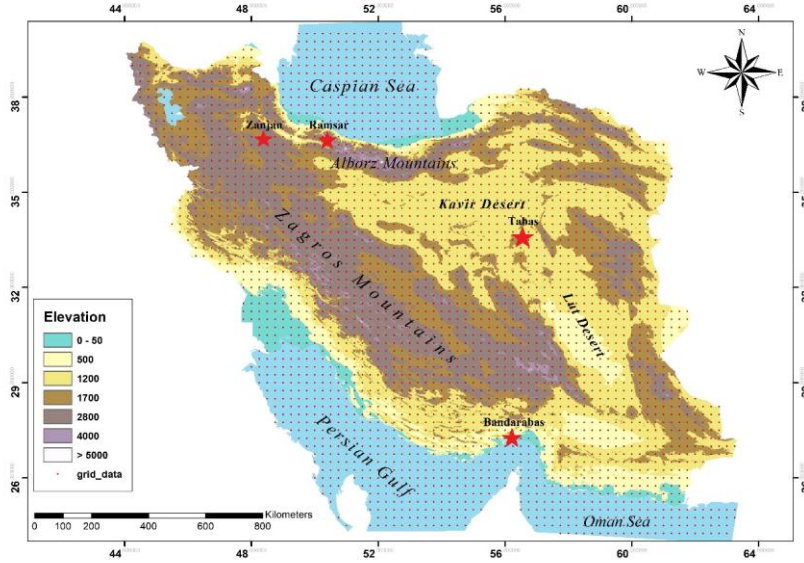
44
48
52
56
60
64

38
35
32
29
26

N
W
E
S

Caspian Sea
Zanjan
Ramsar
Alborz Mountains
Kavir Desert
Tabas
Zagros Mountains
Lut Desert
Persian Gulf
Bandarabas
Oman Sea

Elevation
0 - 50
500
1200
1700
2800
4000
> 5000
grid_data

Kilometers
0 100 200 400 600 800

44
48
52
56
60
64